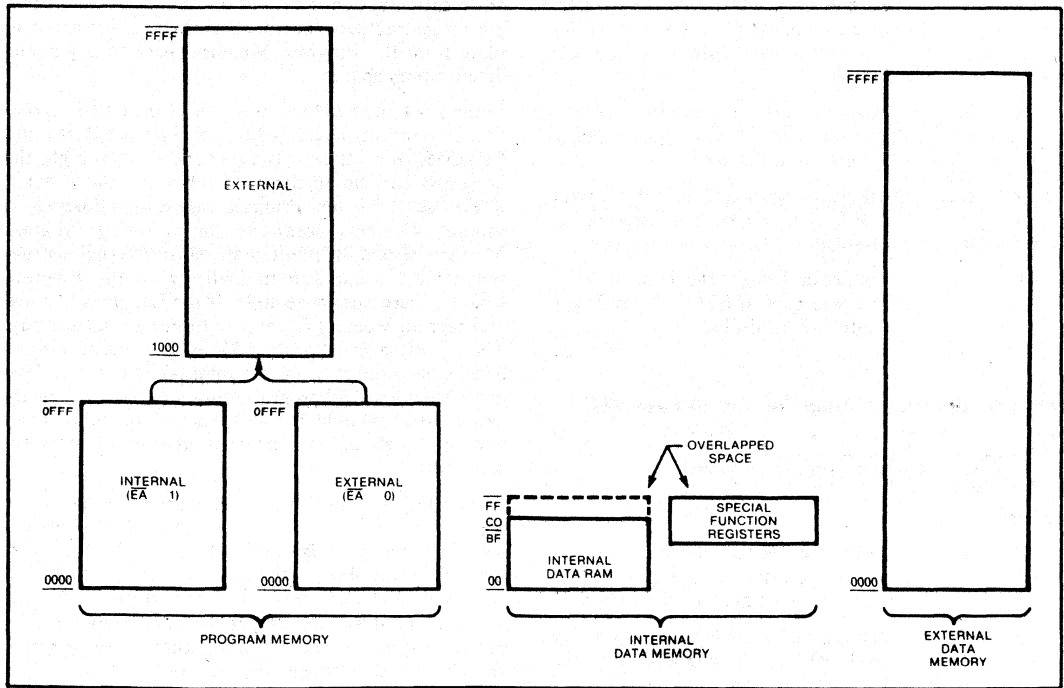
FFFF

EXTERNAL

1000

0FFF

INTERNAL
($\overline{EA}$ 1)

0000

0FFF

EXTERNAL
($\overline{EA}$ 0)

0000

PROGRAM MEMORY

OVERLAPPED SPACE

FF
C0
BF

INTERNAL DATA RAM

00

SPECIAL FUNCTION REGISTERS

INTERNAL DATA MEMORY

FFFF

0000

EXTERNAL DATA MEMORY